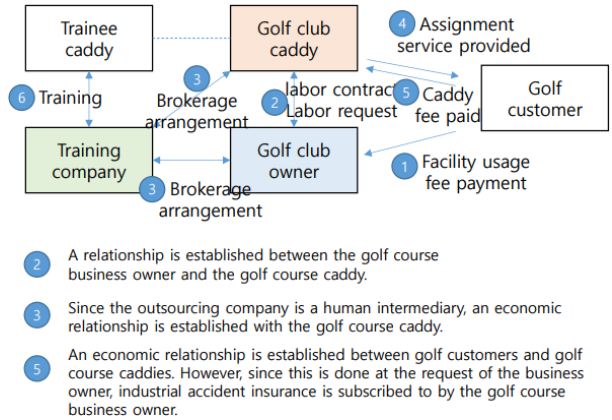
Trainee caddy

Golf club caddy

4 Assignment service provided

Golf customer

6 Training

3 Brokerage arrangement

2 labor contract Labor request

5 Caddy fee paid

Training company

Golf club owner

1 Facility usage fee payment

3 Brokerage arrangement

2 A relationship is established between the golf course business owner and the golf course caddy.

3 Since the outsourcing company is a human intermediary, an economic relationship is established with the golf course caddy.

5 An economic relationship is established between golf customers and golf course caddies. However, since this is done at the request of the business owner, industrial accident insurance is subscribed to by the golf course business owner.